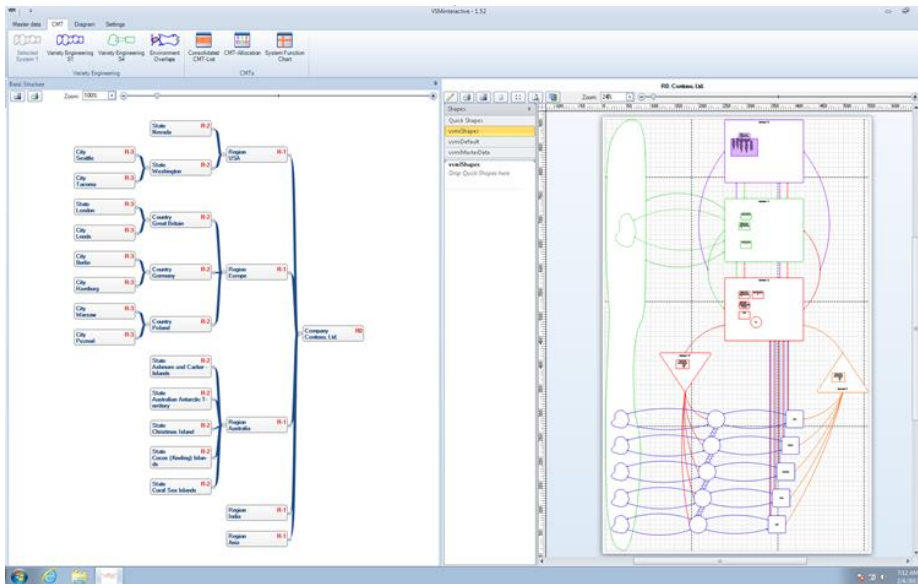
VSMinteractive - 1.52

Master data CMT Diagram Settings

Selected System 1 Variety Engineering ST Variety Engineering S4 Environment Overlaps Consolidated CMT-List CMT-Allocation System Function Chart

Variety Engineering CMTs

Basic Structure

Zoom: 100%

State Nevada R-2
City Seattle R-3
State Washington R-2
City Tacoma R-3
Region USA R-1
State London R-3
Country Great Britain R-2
City Leeds R-3
City Berlin R-3
Country Germany R-2
Region Europe R-1
City Hamburg R-3
City Warsaw R-3
Country Poland R-2
City Poznań R-3
Company Contoso, Ltd. R0
State Ashmore and Cartier Islands R-2
State Australian Antarctic Territory R-2
Region Australia R-1
State Christmas Island R-2
State Cocos (Keeling) Islands R-2
State Coral Sea Islands R-2
Region India R-1
Region Asia R-1

R0: Contoso, Ltd.

Shapes
Quick Shapes
vsmShapes
vsmDefault
vsmMasterData
vsmShapes
Drop Quick Shapes here

Zoom: 24%